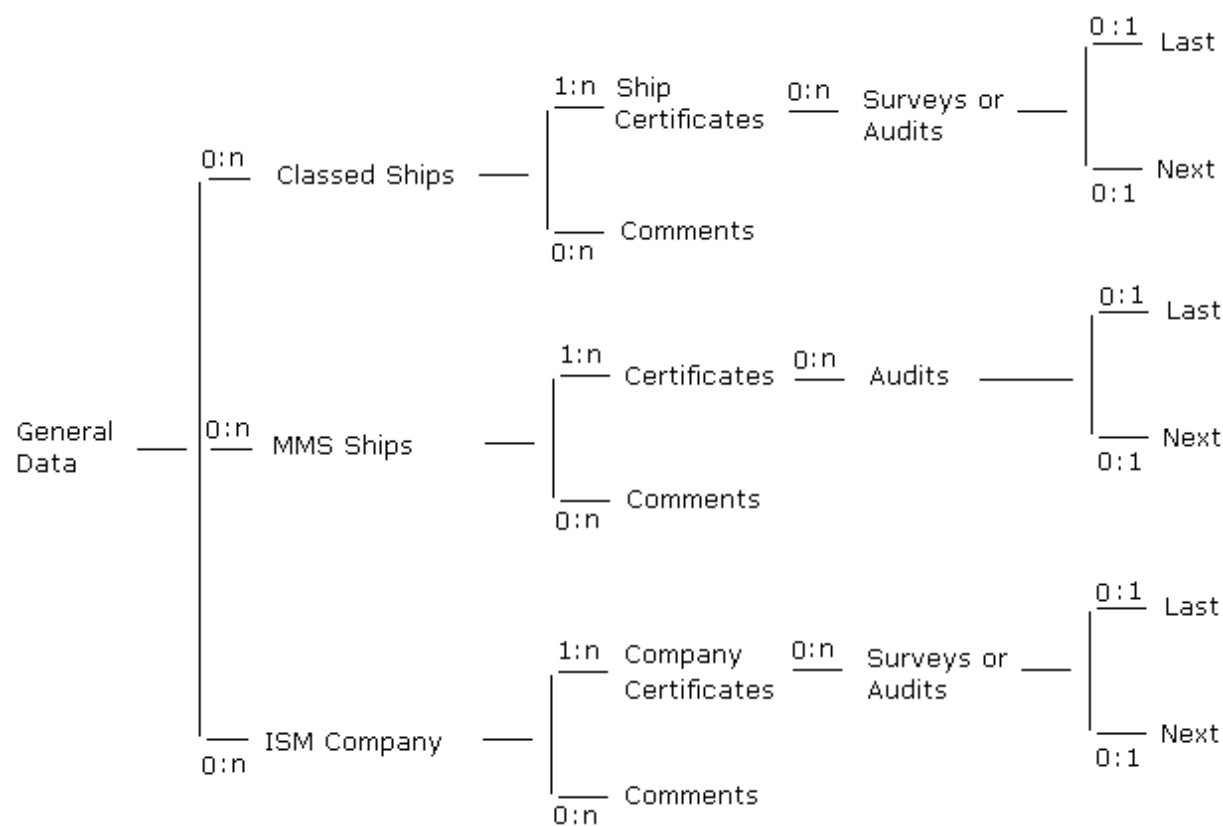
General Data

0:n Classed Ships

1:n Ship Certificates

0:n Surveys or Audits

0:1 Last

0:1 Next

0:n Comments

0:n MMS Ships

1:n Certificates

0:n Audits

0:1 Last

0:1 Next

0:n Comments

0:n ISM Company

1:n Company Certificates

0:n Surveys or Audits

0:1 Last

0:1 Next

0:n Comments